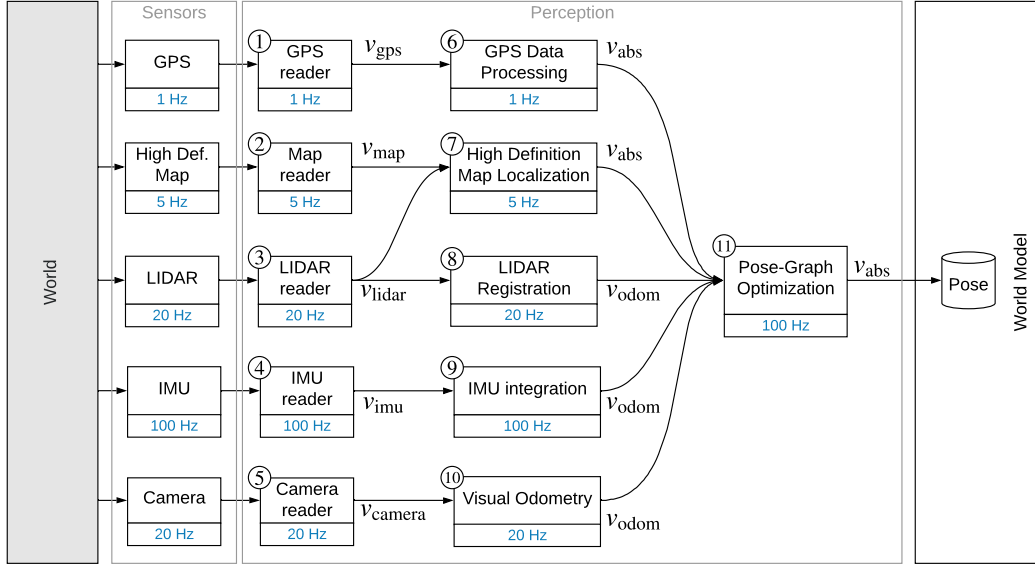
World

Sensors

GPS
1 Hz

High Def. Map
5 Hz

LIDAR
20 Hz

IMU
100 Hz

Camera
20 Hz

Perception

1 GPS reader
1 Hz

$v_{\text{gps}}$

6 GPS Data Processing
1 Hz

$v_{\text{abs}}$

2 Map reader
5 Hz

$v_{\text{map}}$

7 High Definition Map Localization
5 Hz

$v_{\text{abs}}$

3 LIDAR reader
20 Hz

$v_{\text{lidar}}$

8 LIDAR Registration
20 Hz

$v_{\text{odom}}$

4 IMU reader
100 Hz

$v_{\text{imu}}$

9 IMU integration
100 Hz

$v_{\text{odom}}$

5 Camera reader
20 Hz

$v_{\text{camera}}$

10 Visual Odometry
20 Hz

$v_{\text{odom}}$

11 Pose-Graph Optimization
100 Hz

$v_{\text{abs}}$

Pose

World Model